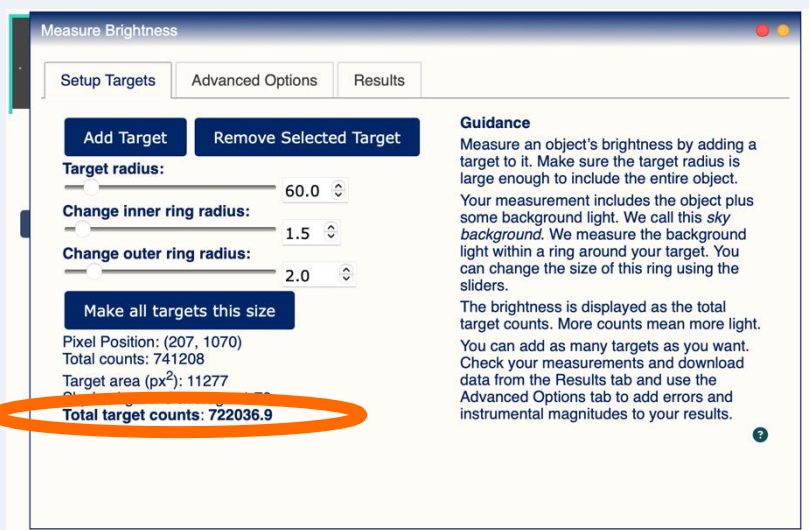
Measure Brightness

Setup Targets | Advanced Options | Results

Add Target | Remove Selected Target

Target radius:
60.0

Change inner ring radius:
1.5

Change outer ring radius:
2.0

Make all targets this size

Pixel Position: (207, 1070)
Total counts: 741208
Target area (px$^2$): 11277
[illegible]
Total target counts: 722036.9

Guidance

Measure an object's brightness by adding a target to it. Make sure the target radius is large enough to include the entire object.

Your measurement includes the object plus some background light. We call this *sky background*. We measure the background light within a ring around your target. You can change the size of this ring using the sliders.

The brightness is displayed as the total target counts. More counts mean more light.

You can add as many targets as you want. Check your measurements and download data from the Results tab and use the Advanced Options tab to add errors and instrumental magnitudes to your results.

?